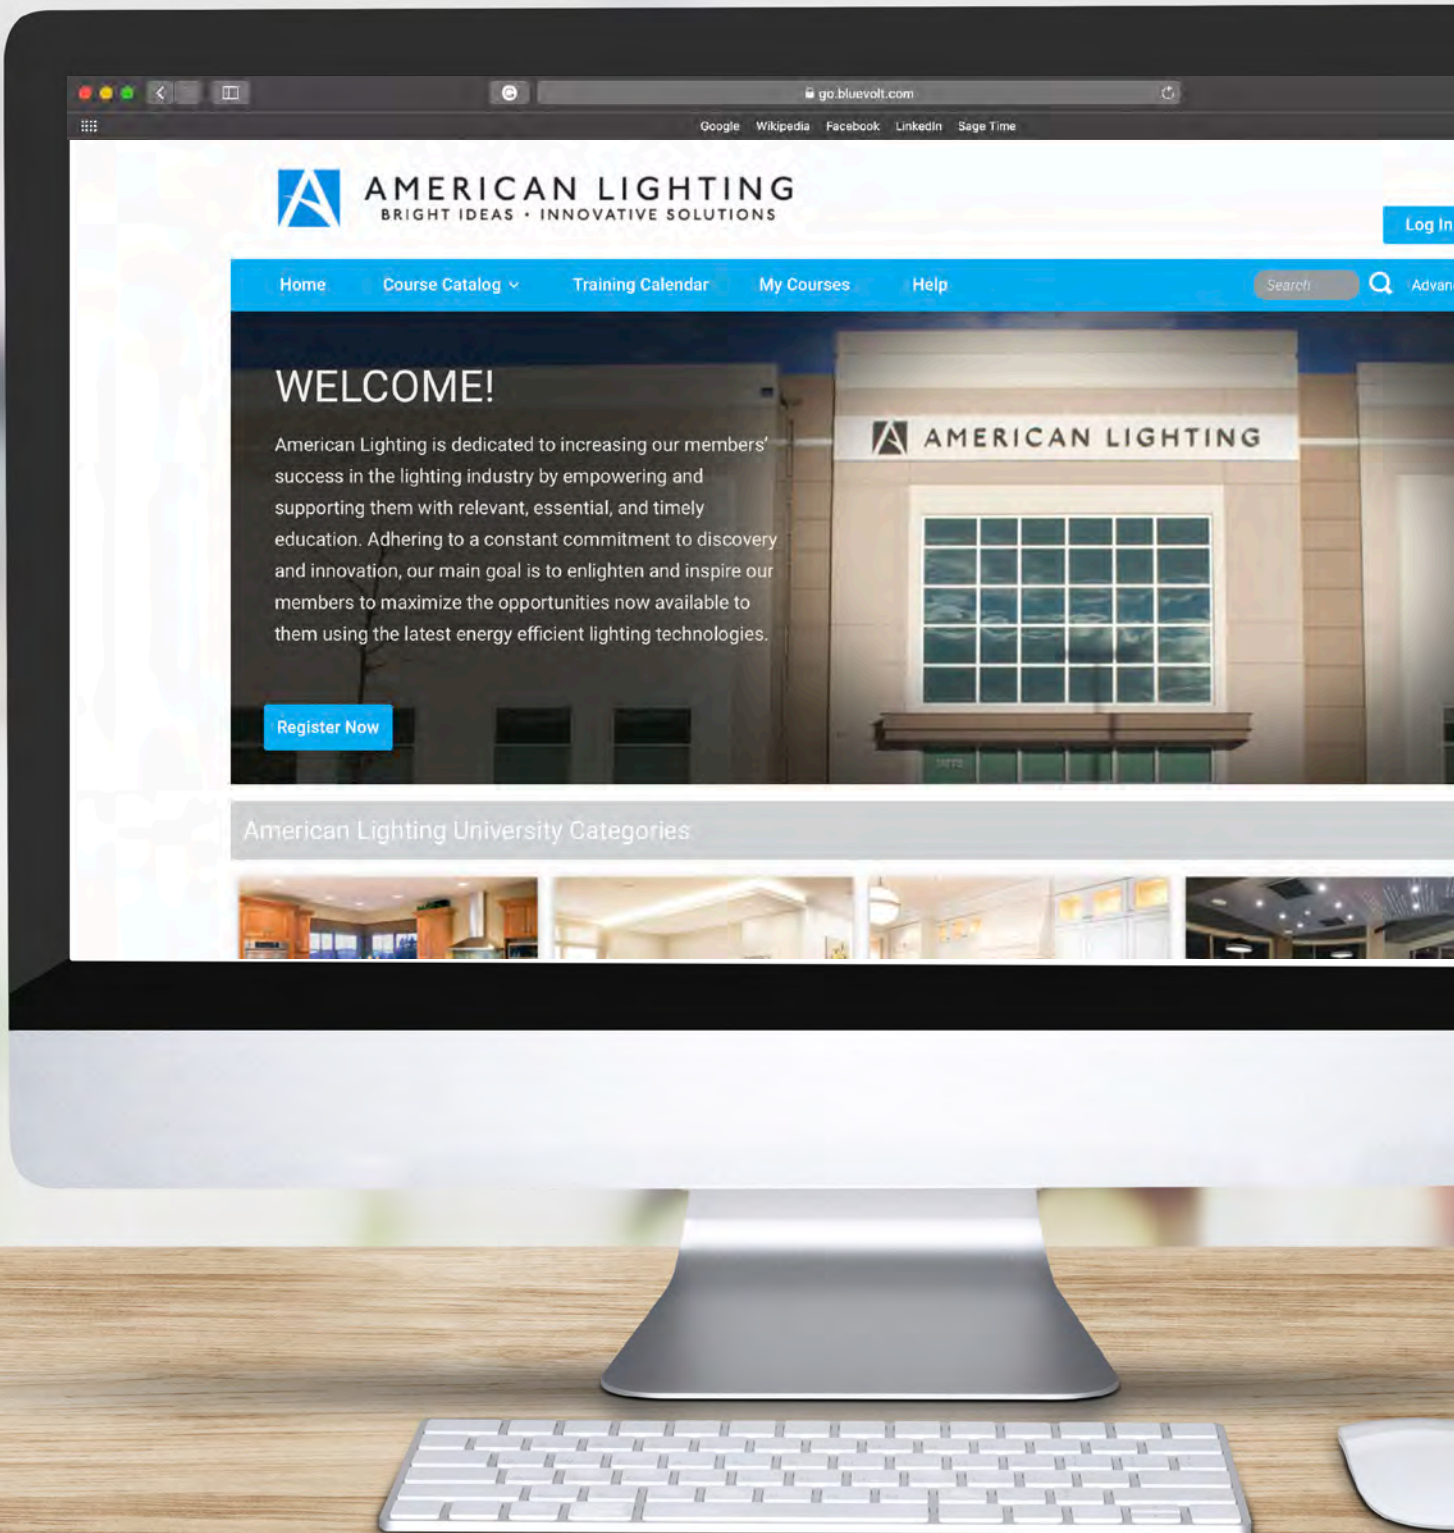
go.bluevolt.com

Google Wikipedia Facebook LinkedIn Sage Time

AMERICAN LIGHTING
BRIGHT IDEAS • INNOVATIVE SOLUTIONS

Log In

Home Course Catalog Training Calendar My Courses Help

Search

Advan

WELCOME!

American Lighting is dedicated to increasing our members' success in the lighting industry by empowering and supporting them with relevant, essential, and timely education. Adhering to a constant commitment to discovery and innovation, our main goal is to enlighten and inspire our members to maximize the opportunities now available to them using the latest energy efficient lighting technologies.

Register Now

AMERICAN LIGHTING

American Lighting University Categories